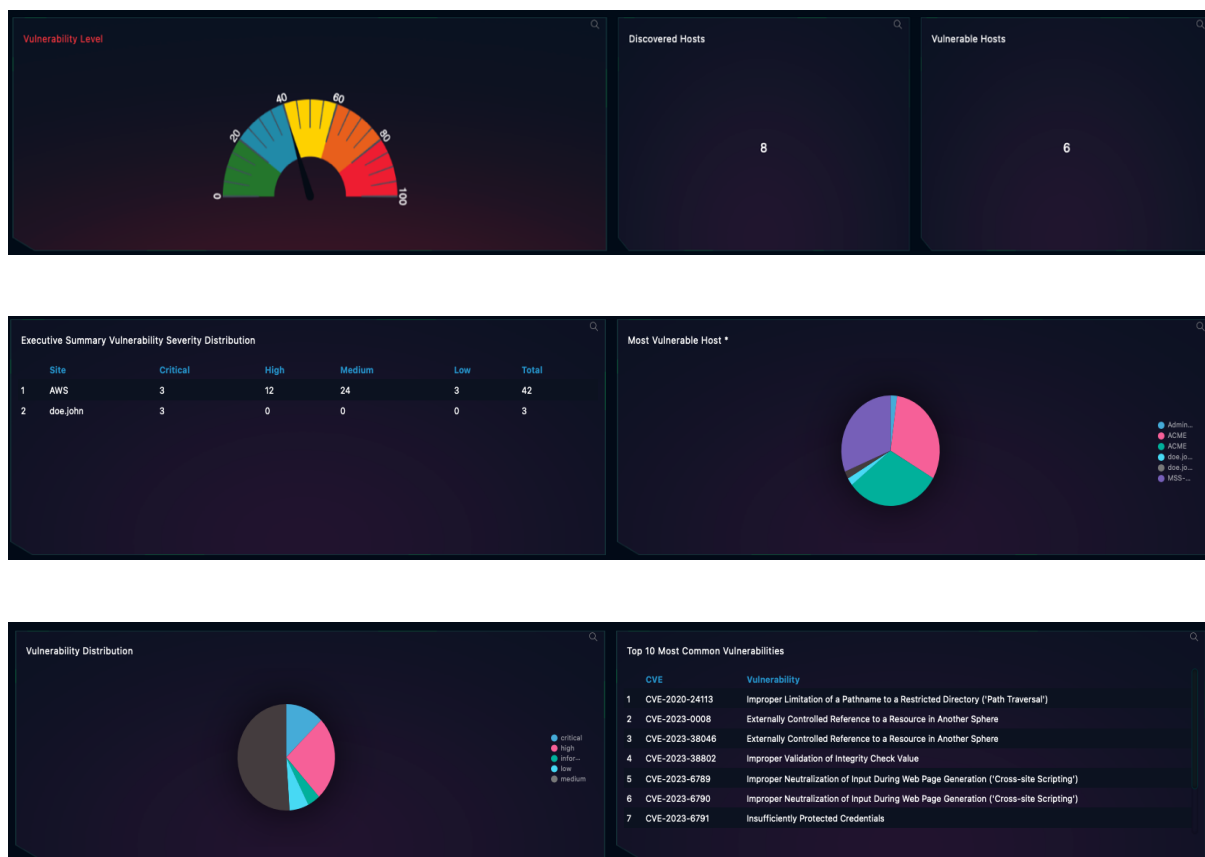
Vulnerability Level

0 20 40 60 80 100

Discovered Hosts

8

Vulnerable Hosts

6

Executive Summary Vulnerability Severity Distribution

| | Site | Critical | High | Medium | Low | Total |
|---|---|---|---|---|---|---|
| 1 | AWS | 3 | 12 | 24 | 3 | 42 |
| 2 | doe.john | 3 | 0 | 0 | 0 | 3 |

Most Vulnerable Host *

Admin...
ACME
ACME
doe.jo...
doe.jo...
MSS-...

Vulnerability Distribution

critical
high
infor...
low
medium

Top 10 Most Common Vulnerabilities

| | CVE | Vulnerability |
|---|---|---|
| 1 | CVE-2020-24113 | Improper Limitation of a Pathname to a Restricted Directory ('Path Traversal') |
| 2 | CVE-2023-0008 | Externally Controlled Reference to a Resource in Another Sphere |
| 3 | CVE-2023-38046 | Externally Controlled Reference to a Resource in Another Sphere |
| 4 | CVE-2023-38802 | Improper Validation of Integrity Check Value |
| 5 | CVE-2023-6789 | Improper Neutralization of Input During Web Page Generation ('Cross-site Scripting') |
| 6 | CVE-2023-6790 | Improper Neutralization of Input During Web Page Generation ('Cross-site Scripting') |
| 7 | CVE-2023-6791 | Insufficiently Protected Credentials |